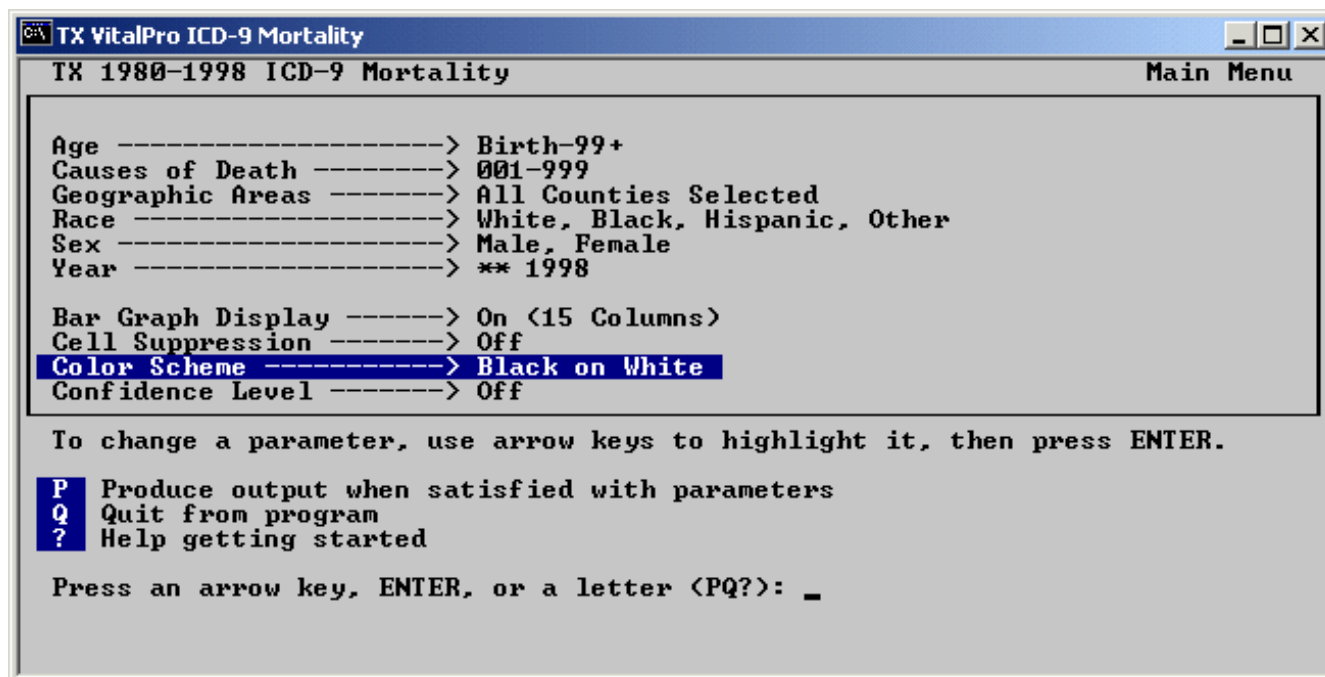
TX VitalPro ICD-9 Mortality

TX 1980-1998 ICD-9 Mortality Main Menu

Age --------------------> Birth-99+
Causes of Death --------> 001-999
Geographic Areas -------> All Counties Selected
Race -------------------> White, Black, Hispanic, Other
Sex --------------------> Male, Female
Year -------------------> ** 1998

Bar Graph Display ------> On (15 Columns)
Cell Suppression -------> Off
Color Scheme -----------> Black on White
Confidence Level -------> Off

To change a parameter, use arrow keys to highlight it, then press ENTER.

P Produce output when satisfied with parameters
Q Quit from program
? Help getting started

Press an arrow key, ENTER, or a letter (PQ?): _